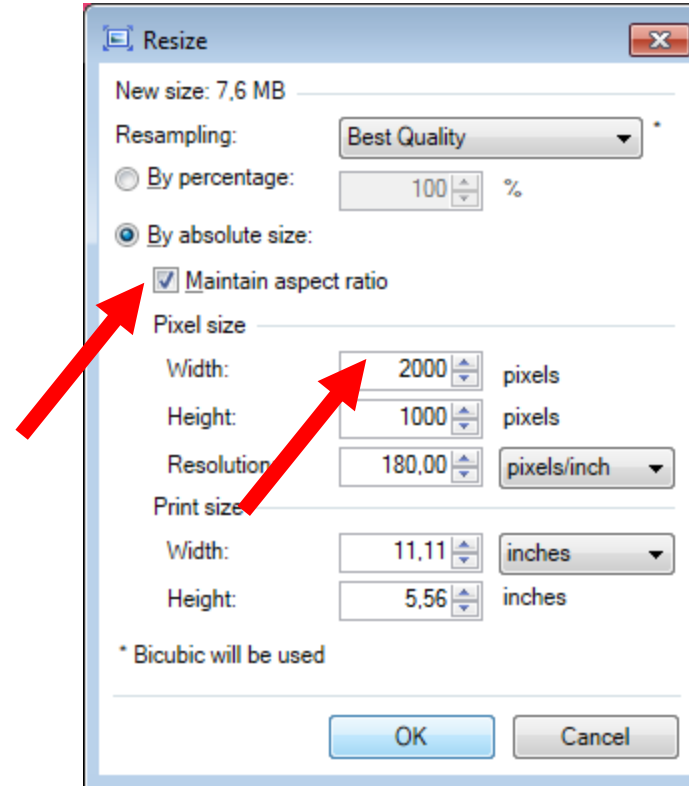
Resize

New size: 7,6 MB

Resampling: Best Quality *

By percentage: 100 %

By absolute size:

Maintain aspect ratio

Pixel size

Width: 2000 pixels

Height: 1000 pixels

Resolution 180,00 pixels/inch

Print size

Width: 11,11 inches

Height: 5,56 inches

* Bicubic will be used

OK Cancel